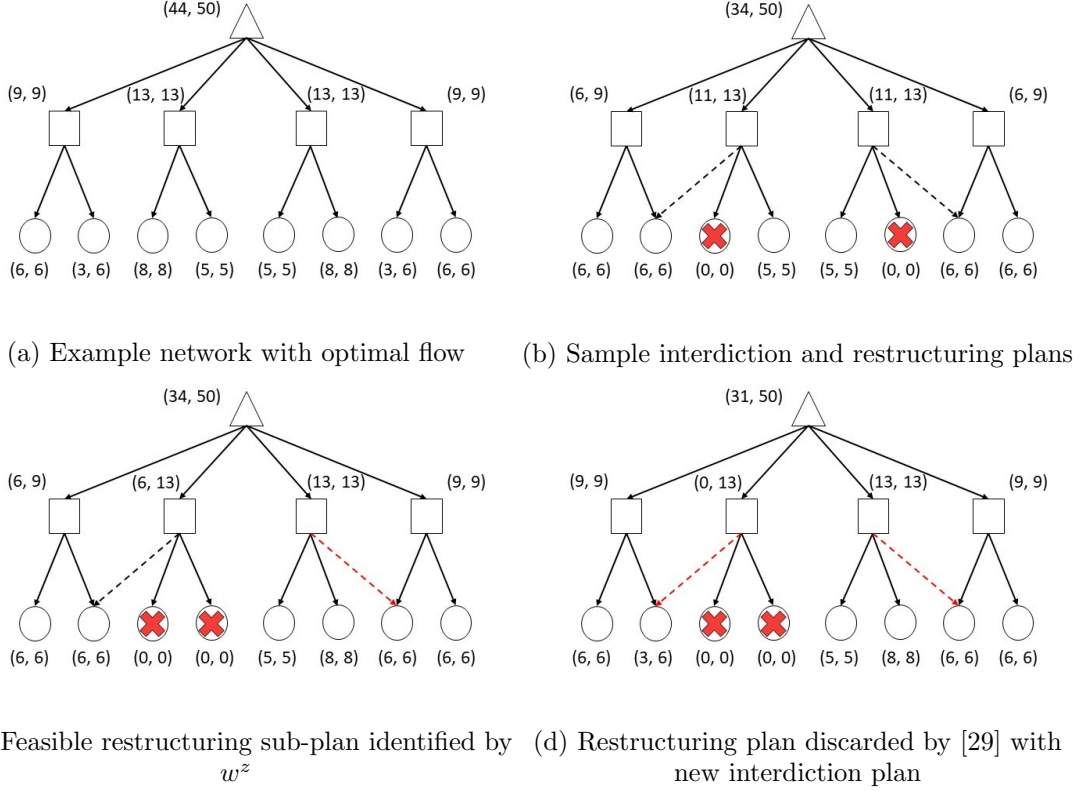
(44, 50)

(9, 9) (13, 13) (13, 13) (9, 9)

(6, 6) (3, 6) (8, 8) (5, 5) (5, 5) (8, 8) (3, 6) (6, 6)

(a) Example network with optimal flow

(34, 50)

(6, 9) (11, 13) (11, 13) (6, 9)

(6, 6) (6, 6) (0, 0) (5, 5) (5, 5) (0, 0) (6, 6) (6, 6)

(b) Sample interdiction and restructuring plans

(34, 50)

(6, 9) (6, 13) (13, 13) (9, 9)

(6, 6) (6, 6) (0, 0) (0, 0) (5, 5) (8, 8) (6, 6) (6, 6)

Feasible restructuring sub-plan identified by $w^z$

(31, 50)

(9, 9) (0, 13) (13, 13) (9, 9)

(6, 6) (3, 6) (0, 0) (0, 0) (5, 5) (8, 8) (6, 6) (6, 6)

(d) Restructuring plan discarded by [29] with new interdiction plan